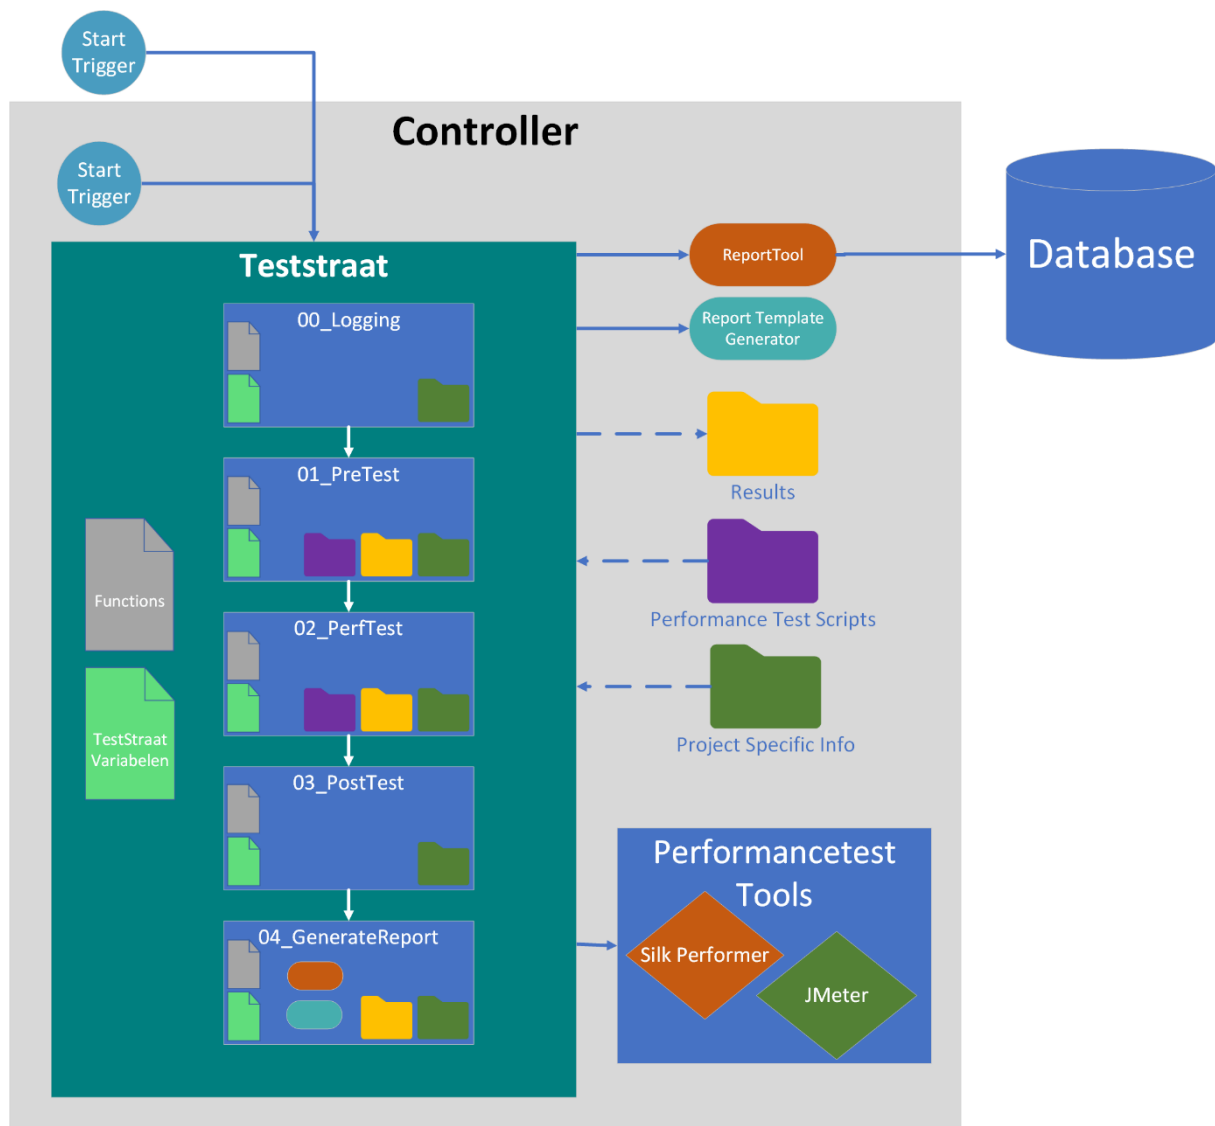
Start Trigger

Controller

Start Trigger

Teststraat

00_Logging

01_PreTest

02_PerfTest

03_PostTest

04_GenerateReport

Functions

TestStraat Variabelen

ReportTool

Report Template Generator

Database

Results

Performance Test Scripts

Project Specific Info

Performancetest Tools

Silk Performer

JMeter